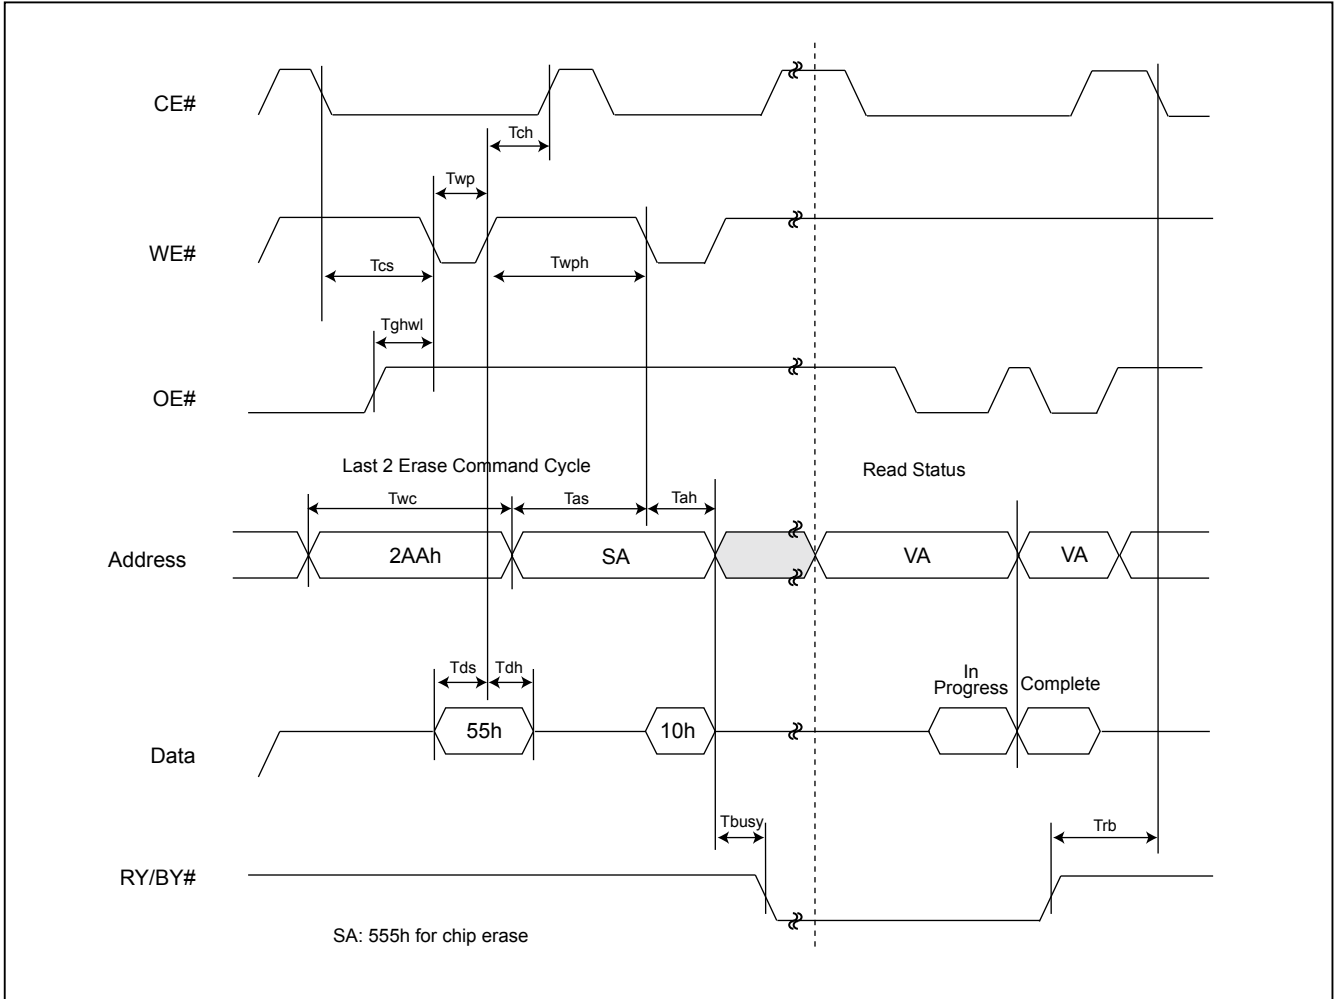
CE#

Tch

Twp

WE#

Tcs

Twph

Tghwl

OE#

Last 2 Erase Command Cycle

Read Status

Twc

Tas

Tah

Address

2AAh

SA

VA

VA

Tds

Tdh

In Progress

Complete

Data

55h

10h

Tbusy

Trb

RY/BY#

SA: 555h for chip erase